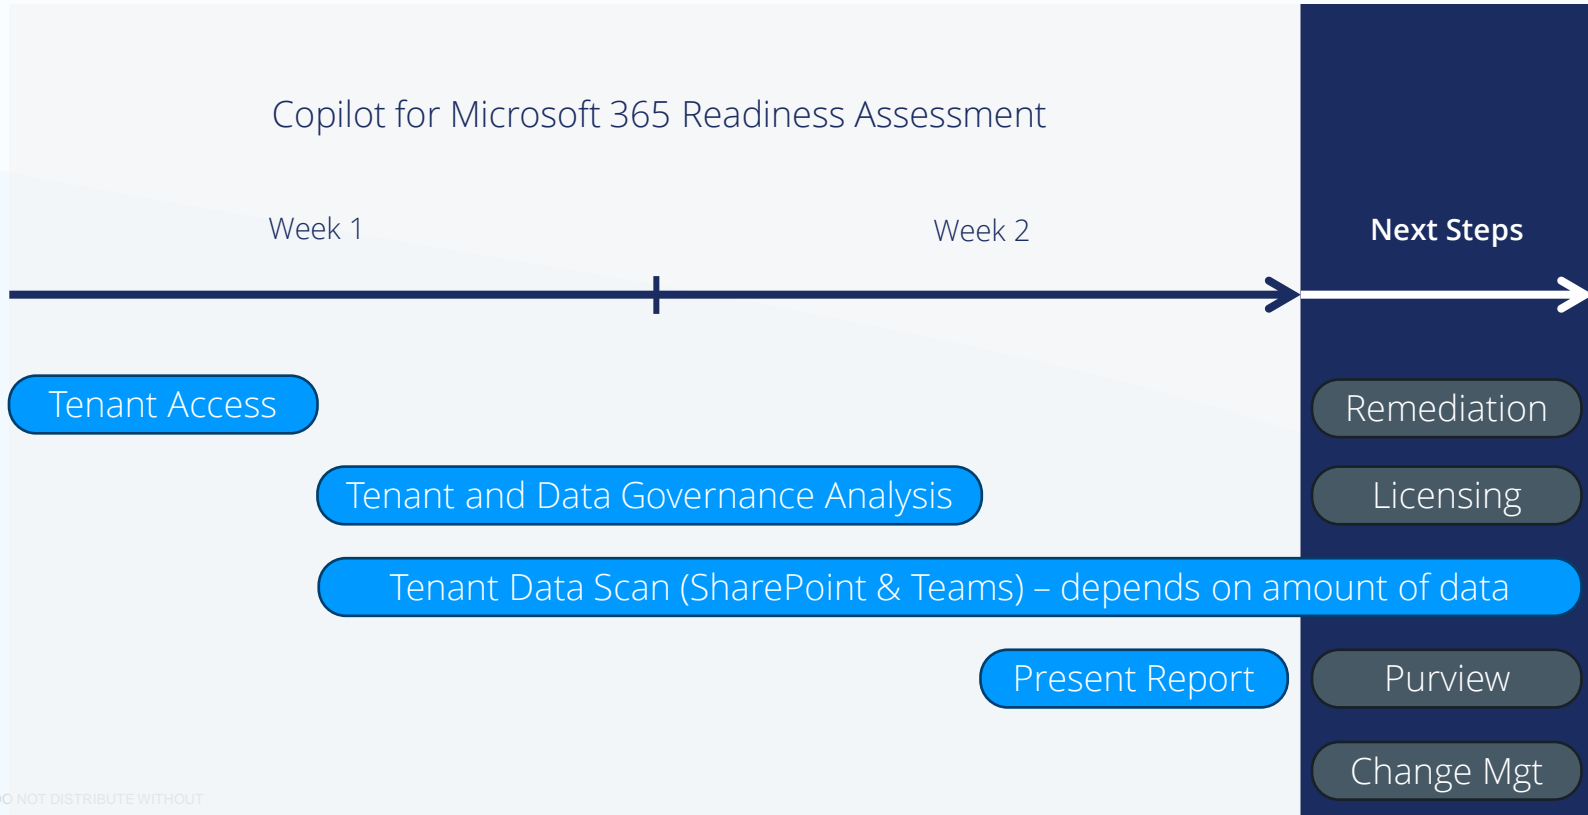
Copilot for Microsoft 365 Readiness Assessment

Week 1

Week 2

Next Steps

Tenant Access

Remediation

Tenant and Data Governance Analysis

Licensing

Tenant Data Scan (SharePoint & Teams) – depends on amount of data

Present Report

Purview

Change Mgt

O NOT DISTRIBUTE WITHOUT